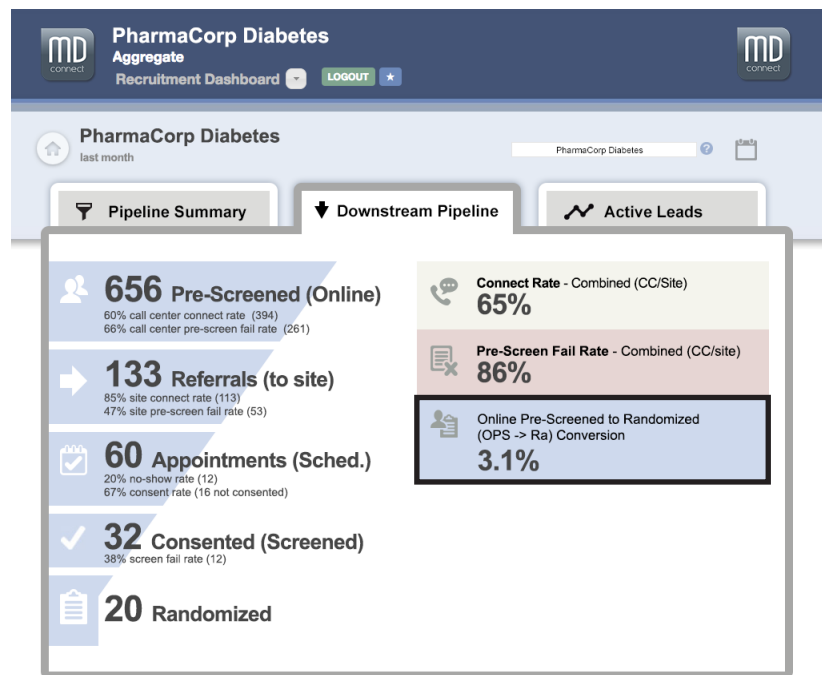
MD connect

PharmaCorp Diabetes
Aggregate
Recruitment Dashboard LOGOUT

MD connect

PharmaCorp Diabetes
last month

PharmaCorp Diabetes

Pipeline Summary
Downstream Pipeline
Active Leads

656 Pre-Screened (Online)
60% call center connect rate (394)
66% call center pre-screen fail rate (261)

133 Referrals (to site)
85% site connect rate (113)
47% site pre-screen fail rate (53)

60 Appointments (Sched.)
20% no-show rate (12)
67% consent rate (16 not consented)

32 Consented (Screened)
38% screen fail rate (12)

20 Randomized

Connect Rate - Combined (CC/Site)
65%

Pre-Screen Fail Rate - Combined (CC/site)
86%

Online Pre-Screened to Randomized (OPS -> Ra) Conversion
3.1%